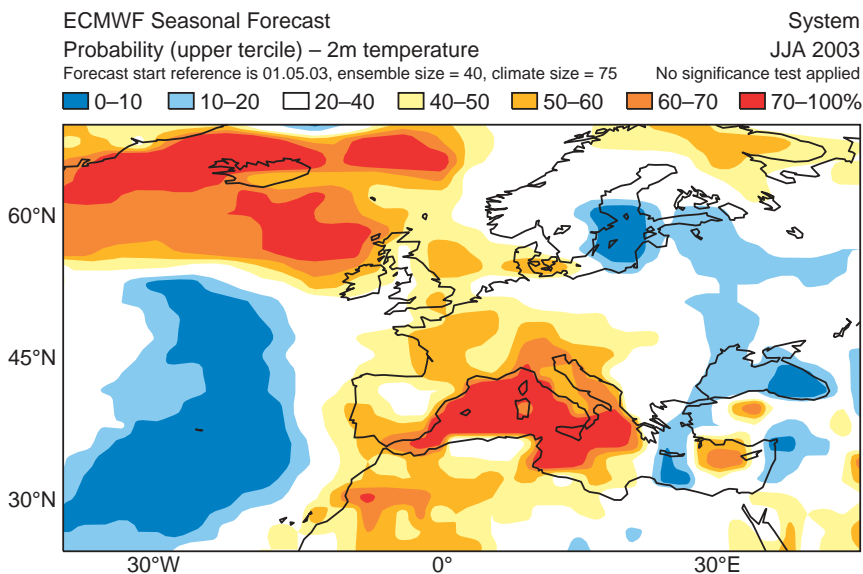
ECMWF Seasonal Forecast
Probability (upper tercile) – 2m temperature
Forecast start reference is 01.05.03, ensemble size = 40, climate size = 75

System
JJA 2003
No significance test applied

0–10 10–20 20–40 40–50 50–60 60–70 70–100%

60°N
45°N
30°N

30°W 0° 30°E